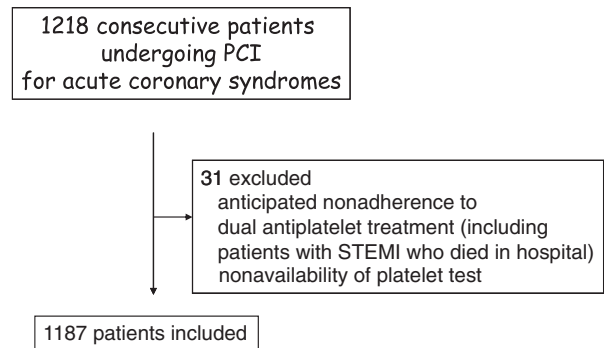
1218 consecutive patients undergoing PCI for acute coronary syndromes

31 excluded
anticipated nonadherence to dual antiplatelet treatment (including patients with STEMI who died in hospital)
nonavailability of platelet test

1187 patients included